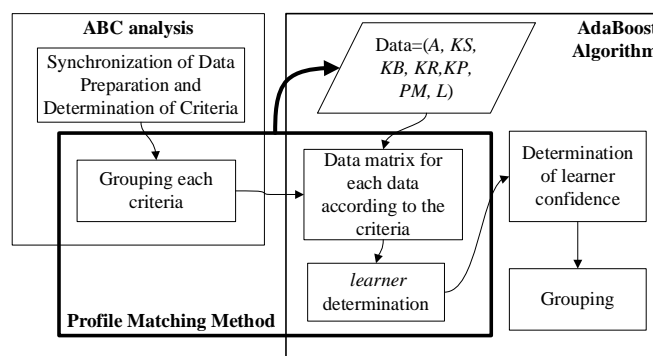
ABC analysis

Synchronization of Data Preparation and Determination of Criteria

Grouping each criteria

AdaBoost Algorithm

Data=(A, KS, KB, KR,KP, PM, L)

Data matrix for each data according to the criteria

learner determination

Determination of learner confidence

Grouping

Profile Matching Method